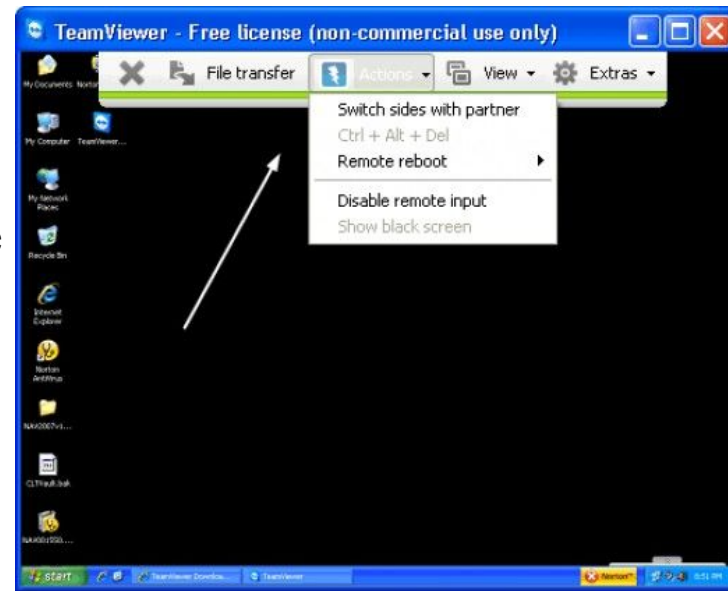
TeamViewer - Free license (non-commercial use only)

File transfer
Actions
View
Extras

Switch sides with partner
Ctrl + Alt + Del
Remote reboot
Disable remote input
Show black screen

My Documents
Norton
My Computer
TeamViewer...
My Network Places
Recycle Bin
Internet Explorer
Norton AntiVirus
NAV2007v1...
CLTFault.bak
NAV0015SD...

start
TeamViewer Downlo...
TeamViewer
Norton
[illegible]